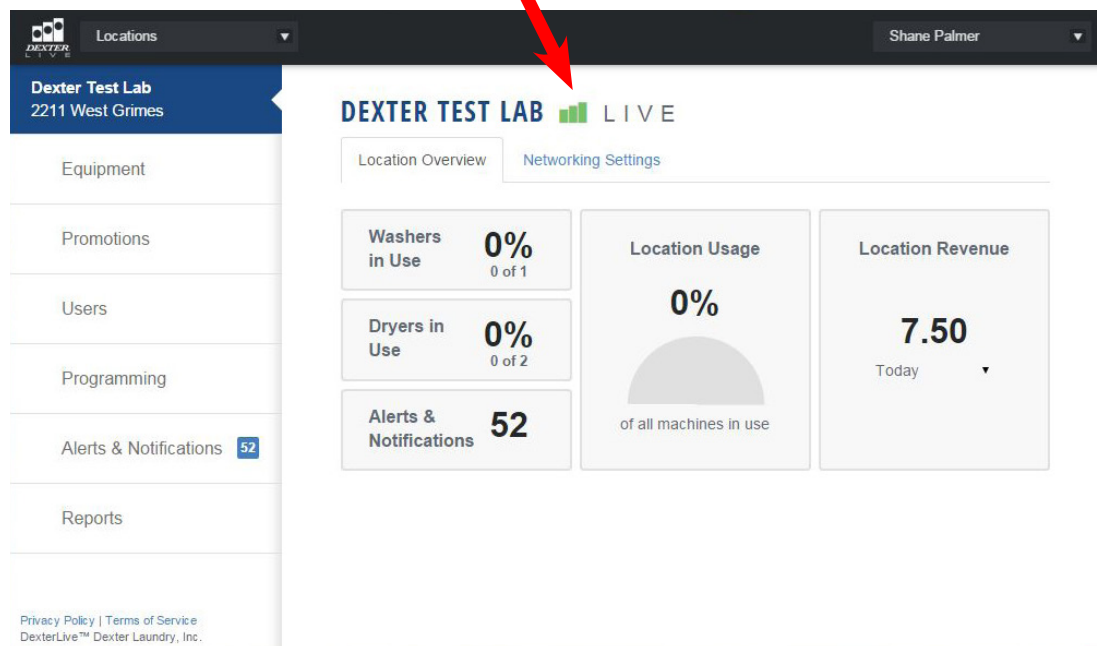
DEXTER LIVE

Locations

Shane Palmer

Dexter Test Lab
2211 West Grimes

Equipment

Promotions

Users

Programming

Alerts & Notifications 52

Reports

Privacy Policy | Terms of Service
DexterLive™ Dexter Laundry, Inc.

DEXTER TEST LAB LIVE

Location Overview

Networking Settings

Washers in Use 0% 0 of 1

Dryers in Use 0% 0 of 2

Alerts & Notifications 52

Location Usage

0%

of all machines in use

Location Revenue

7.50

Today